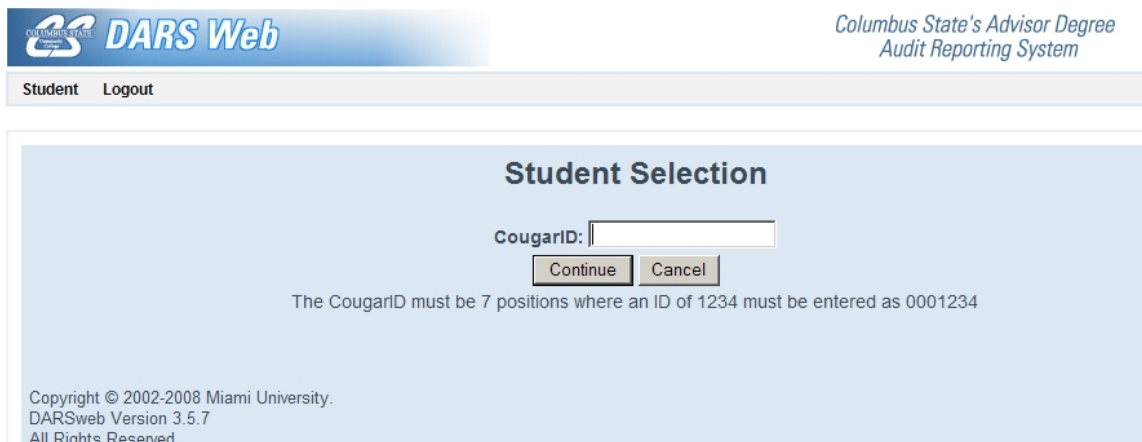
COLUMBUS STATE Community College DARS Web

Columbus State's Advisor Degree Audit Reporting System

Student Logout

Student Selection

CougarID:

Continue Cancel

The CougarID must be 7 positions where an ID of 1234 must be entered as 0001234

Copyright © 2002-2008 Miami University.
DARSweb Version 3.5.7
All Rights Reserved